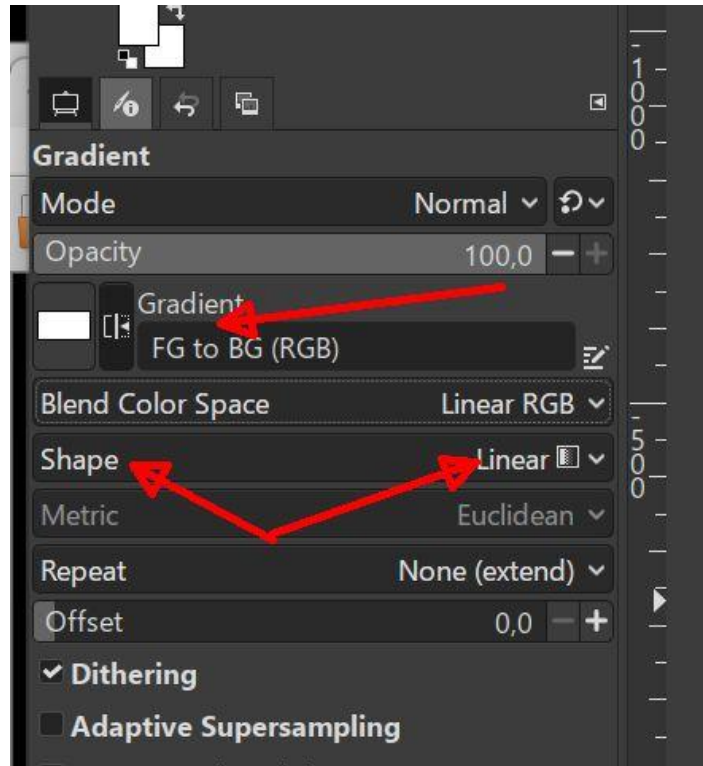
Gradient

Mode Normal

Opacity 100,0

Gradient

FG to BG (RGB)

Blend Color Space Linear RGB

Shape Linear

Metric Euclidean

Repeat None (extend)

Offset 0,0

Dithering

Adaptive Supersampling

1000

500